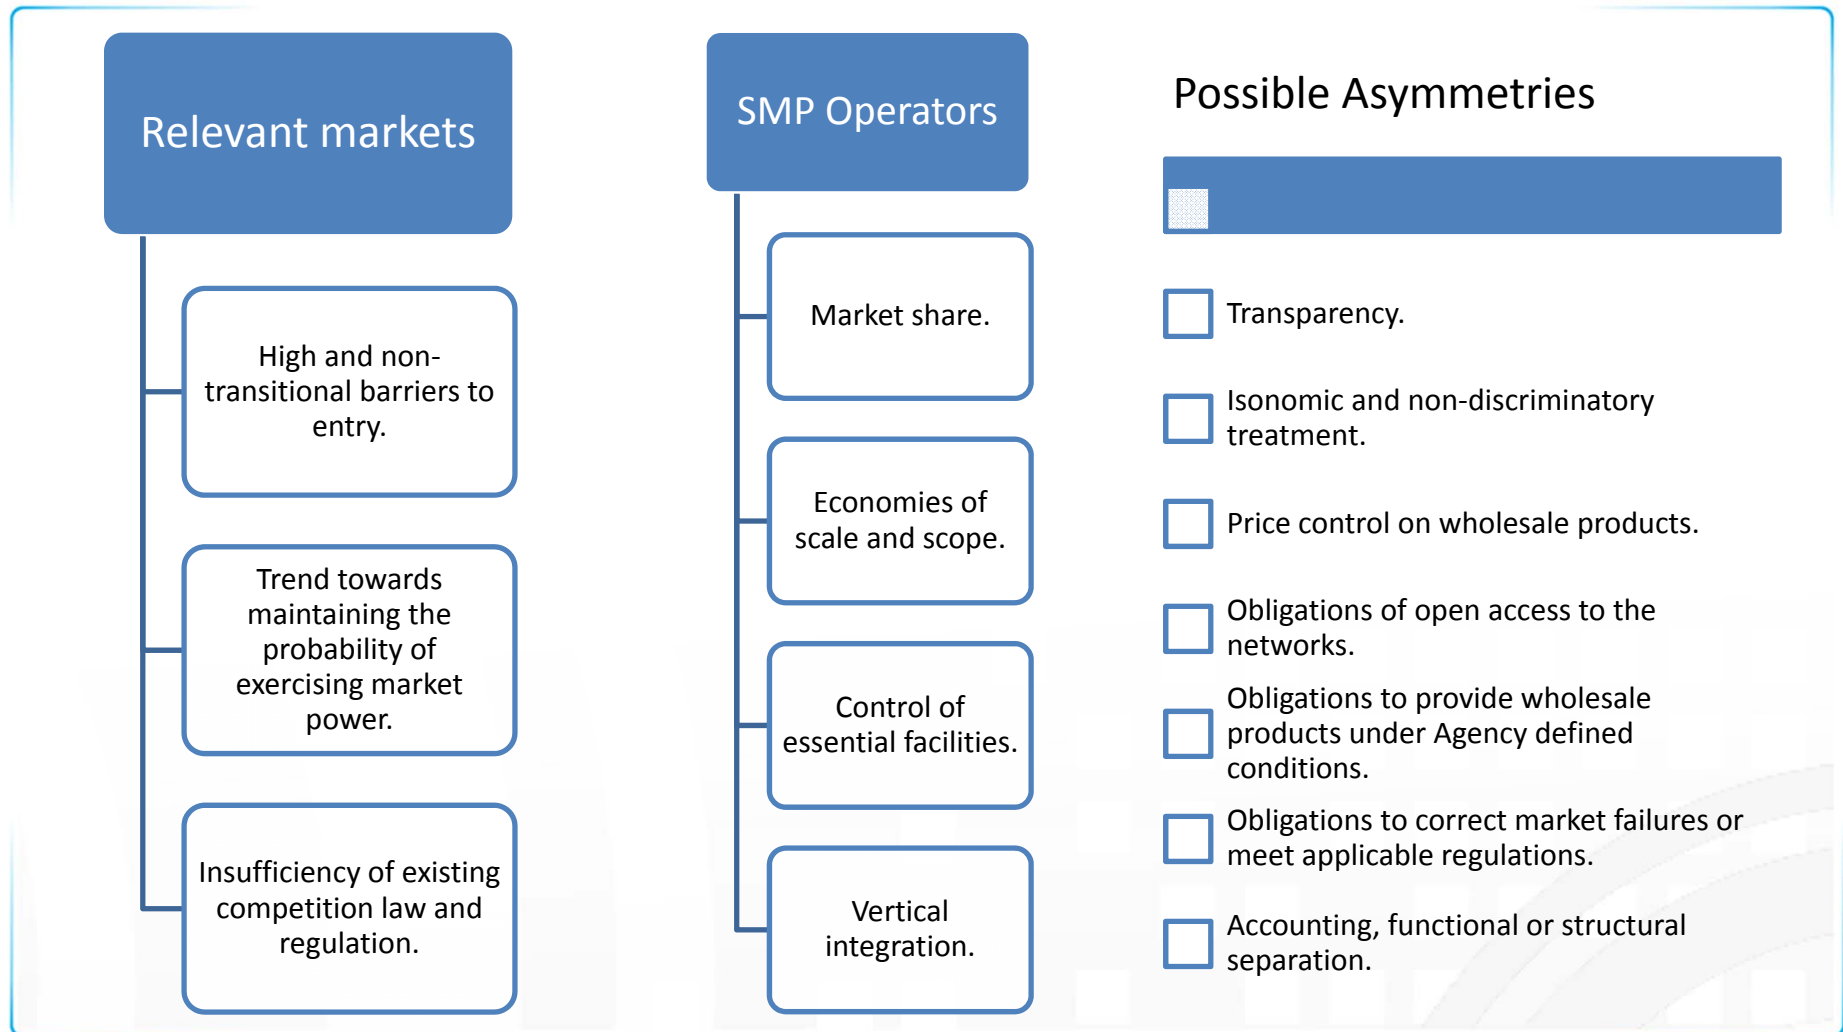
Relevant markets

High and non-transitional barriers to entry.

Trend towards maintaining the probability of exercising market power.

Insufficiency of existing competition law and regulation.

SMP Operators

Market share.

Economies of scale and scope.

Control of essential facilities.

Vertical integration.

Possible Asymmetries

Transparency.

Isonomic and non-discriminatory treatment.

Price control on wholesale products.

Obligations of open access to the networks.

Obligations to provide wholesale products under Agency defined conditions.

Obligations to correct market failures or meet applicable regulations.

Accounting, functional or structural separation.